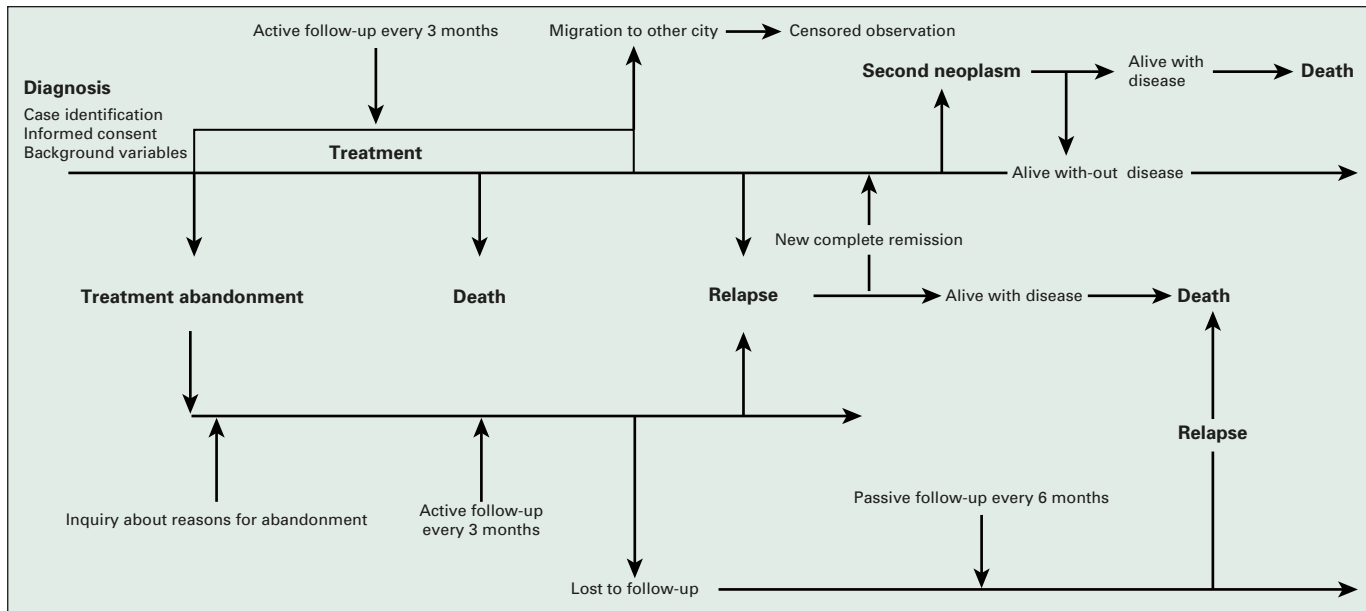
Active follow-up every 3 months

Migration to other city → Censored observation

Diagnosis
Case identification
Informed consent
Background variables

Treatment

Second neoplasm

Alive with disease

Death

Alive with-out disease

New complete remission

Treatment abandonment

Death

Relapse

Alive with disease

Death

Relapse

Inquiry about reasons for abandonment

Active follow-up every 3 months

Passive follow-up every 6 months

Lost to follow-up